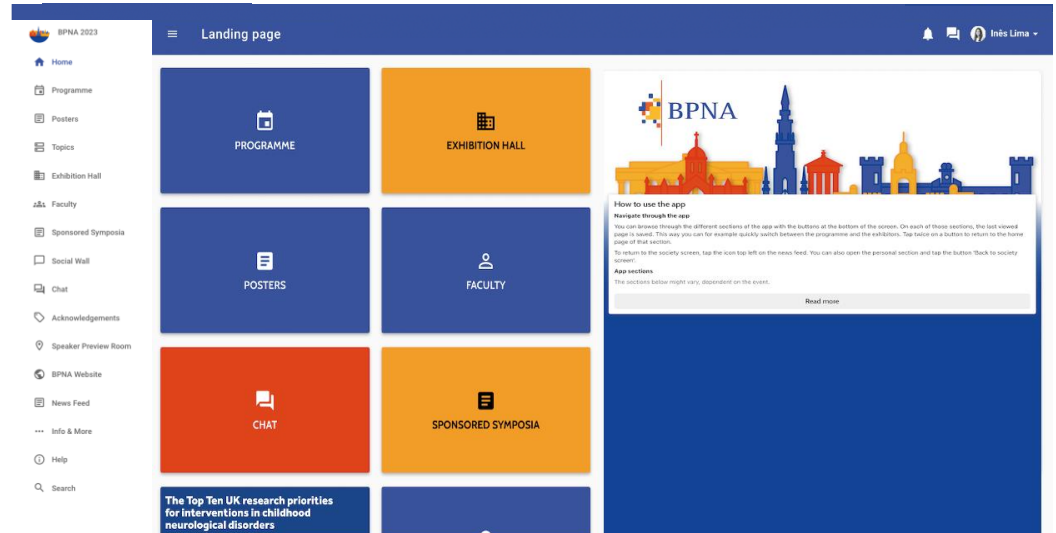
BPNA 2023

Home
Programme
Posters
Topics
Exhibition Hall
Faculty
Sponsored Symposia
Social Wall
Chat
Acknowledgements
Speaker Preview Room
BPNA Website
News Feed
Info & More
Help
Search

Landing page

Inês Lima

PROGRAMME

EXHIBITION HALL

POSTERS

FACULTY

CHAT

SPONSORED SYMPOSIA

The Top Ten UK research priorities for interventions in childhood neurological disorders

BPNA

How to use the app

Navigate through the app

You can browse through the different sections of the app with the buttons at the bottom of the screen. On each of those sections, the last viewed page is saved. This way you can for example quickly switch between the programme and the exhibitors. Tap twice on a button to return to the home page of that section.

To return to the society screen, tap the icon top left on the news feed. You can also open the personal section and tap the button 'Back to society screen'.

App sections

The sections below might vary, dependent on the event.

Read more